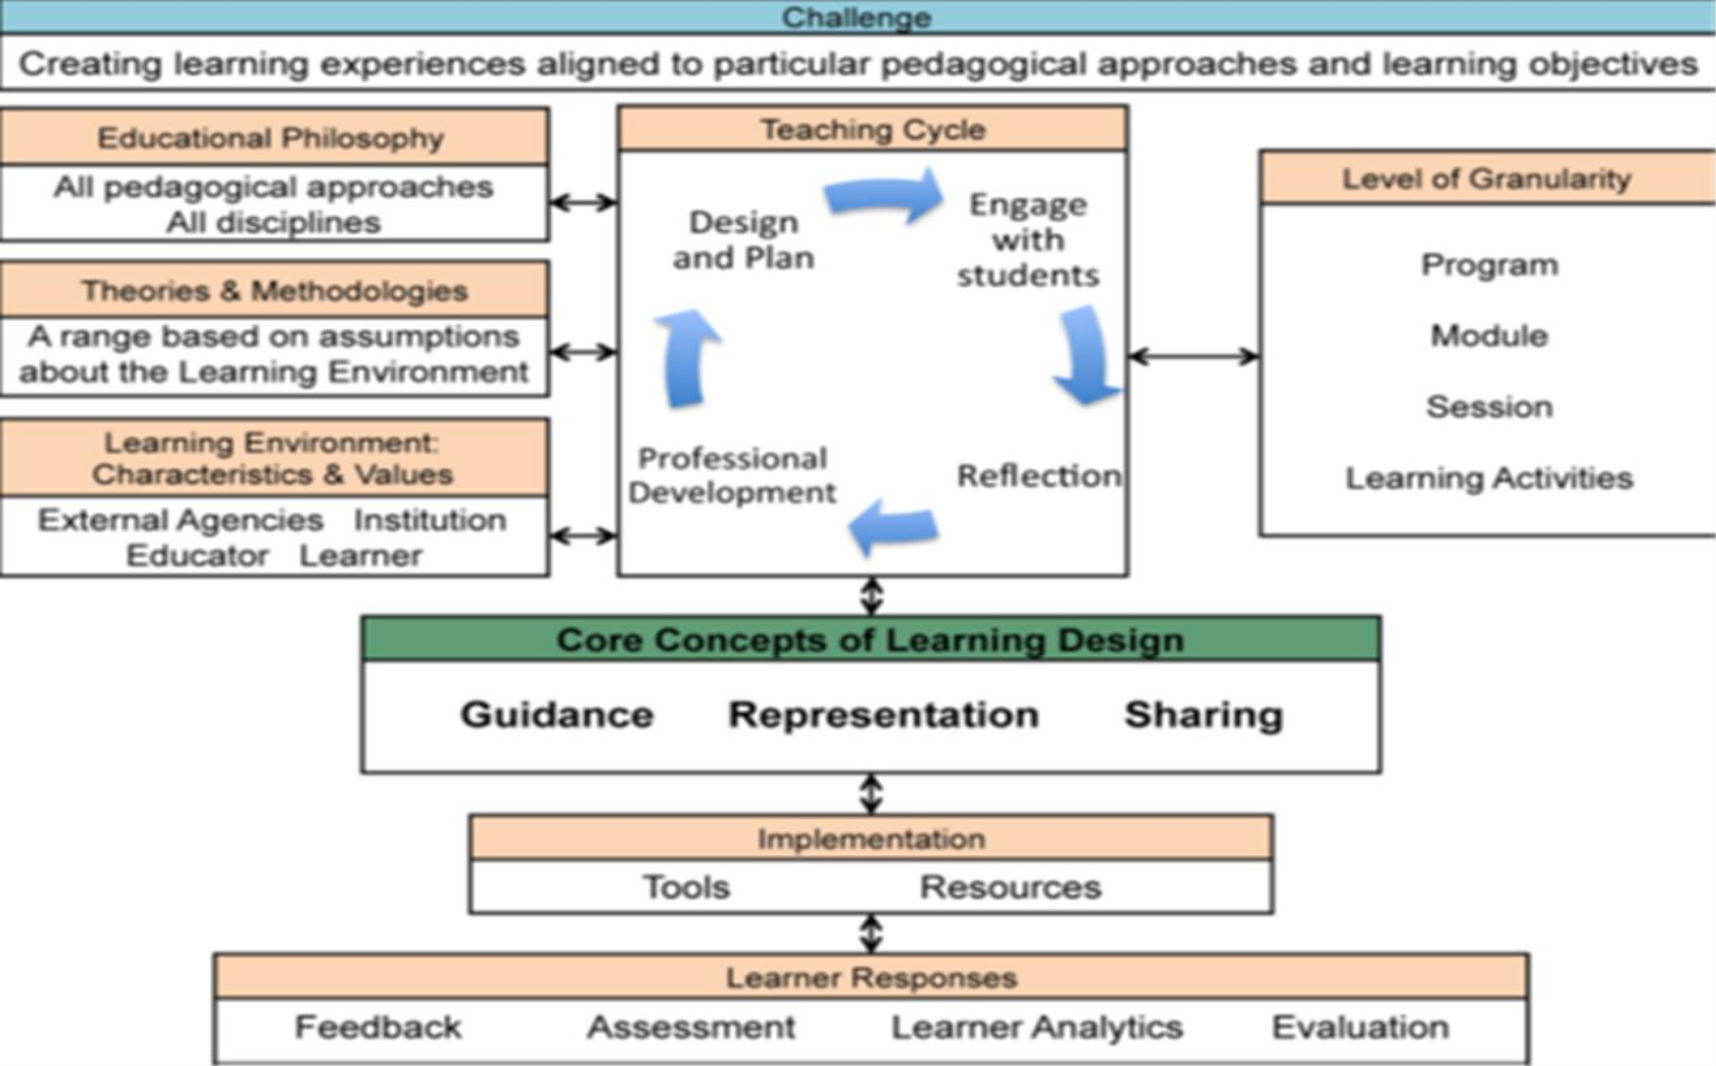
Challenge

Creating learning experiences aligned to particular pedagogical approaches and learning objectives

Educational Philosophy

All pedagogical approaches
All disciplines

Theories & Methodologies

A range based on assumptions about the Learning Environment

Learning Environment: Characteristics & Values

External Agencies Institution
Educator Learner

Teaching Cycle

Design and Plan

Engage with students

Reflection

Professional Development

Level of Granularity

Program

Module

Session

Learning Activities

Core Concepts of Learning Design

Guidance Representation Sharing

Implementation

Tools Resources

Learner Responses

Feedback Assessment Learner Analytics Evaluation